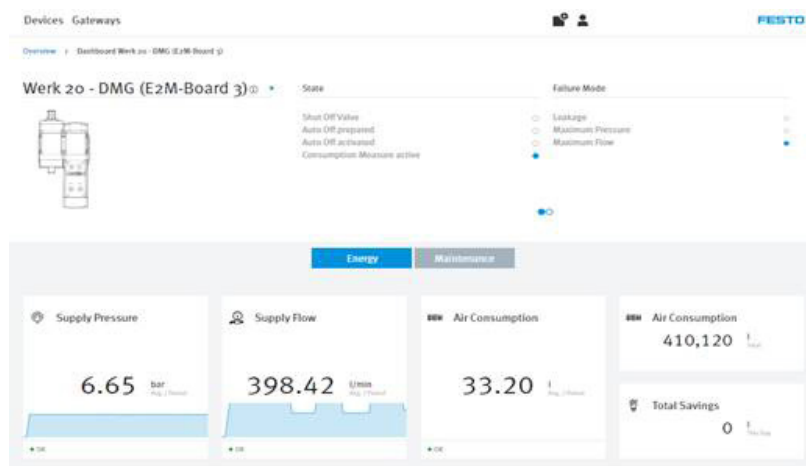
Devices Gateways

FESTO

Overview > Dashboard Werk 20 - DMG (E2M-Board 3)

Werk 20 - DMG (E2M-Board 3)

State

Shut Off Valve
Auto Off prepared
Auto Off activated
Consumption Measure active

Failure Mode

Leakage
Maximum Pressure
Maximum Flow

Energy

Maintenance

Supply Pressure

6.65 bar
Avg. / Period

• OK

Supply Flow

398.42 l/min
Avg. / Period

• OK

Air Consumption

33.20 l
Avg. / Period

• OK

Air Consumption

410,120 l
Total

Total Savings

0 l
This Year